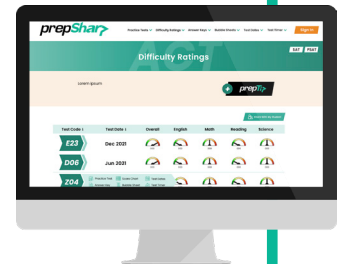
prepShar

Practice Tests Difficulty Ratings Answer Keys Bubble Sheets Test Codes Test Dates

Sign in

Difficulty Ratings

ACT

SAT PSAT

Lorem ipsum

prep

| Test Code | Test Date | Overall | English | Math | Reading | Science |
|---|---|---|---|---|---|---|
| E23 | Dec 2021 | | | | | |
| D06 | Jun 2021 | | | | | |
| Z04 | | | | | | |

Practice Test Answer Keys Test Dates Bubble Sheets Test Codes